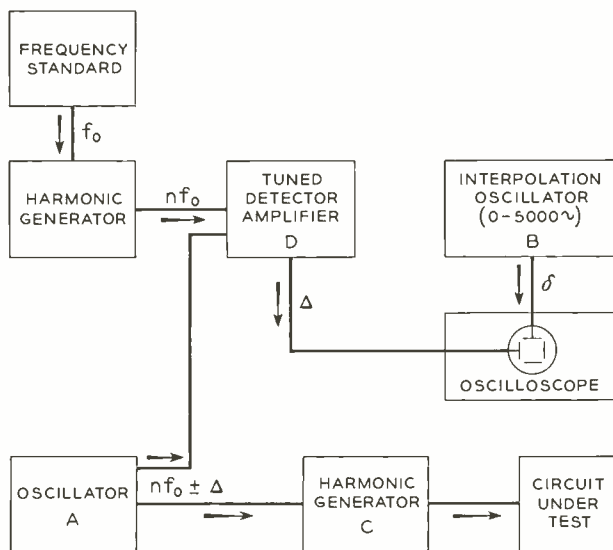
FREQUENCY STANDARD

$f_0$

HARMONIC GENERATOR

$nf_0$

TUNED DETECTOR AMPLIFIER
D

INTERPOLATION OSCILLATOR
(0-5000~)
B

$\Delta$

$\delta$

OSCILLOSCOPE

OSCILLATOR
A

$nf_0 \pm \Delta$

HARMONIC GENERATOR
C

CIRCUIT UNDER TEST